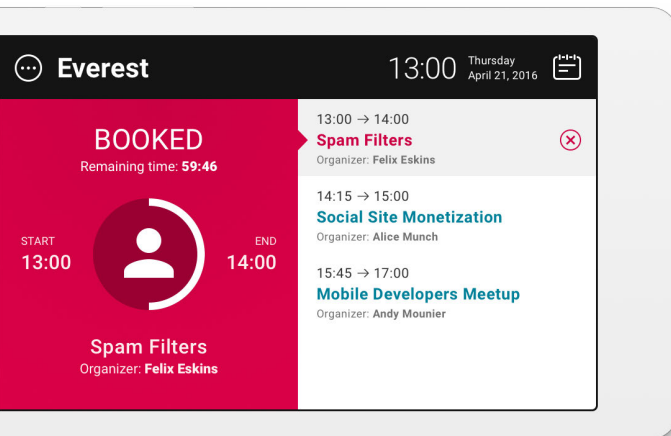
Everest

13:00 Thursday April 21, 2016

BOOKED
Remaining time: 59:46

START
13:00

END
14:00

Spam Filters
Organizer: Felix Eskins

13:00 → 14:00
Spam Filters
Organizer: Felix Eskins

14:15 → 15:00
Social Site Monetization
Organizer: Alice Munch

15:45 → 17:00
Mobile Developers Meetup
Organizer: Andy Mounier